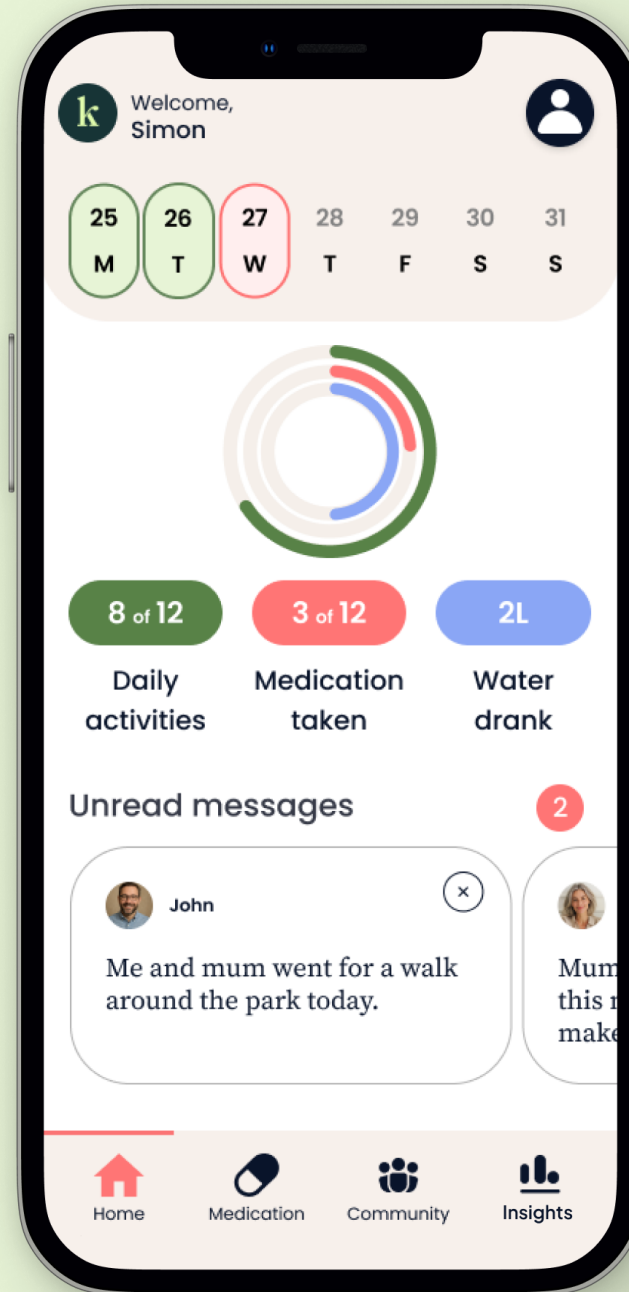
k

Welcome,
Simon

25
M

26
T

27
W

28
T

29
F

30
S

31
S

8 of 12
Daily activities

3 of 12
Medication taken

2L
Water drank

Unread messages

2

John

×

Me and mum went for a walk around the park today.

Mum
this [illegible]
make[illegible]

Home

Medication

Community

Insights